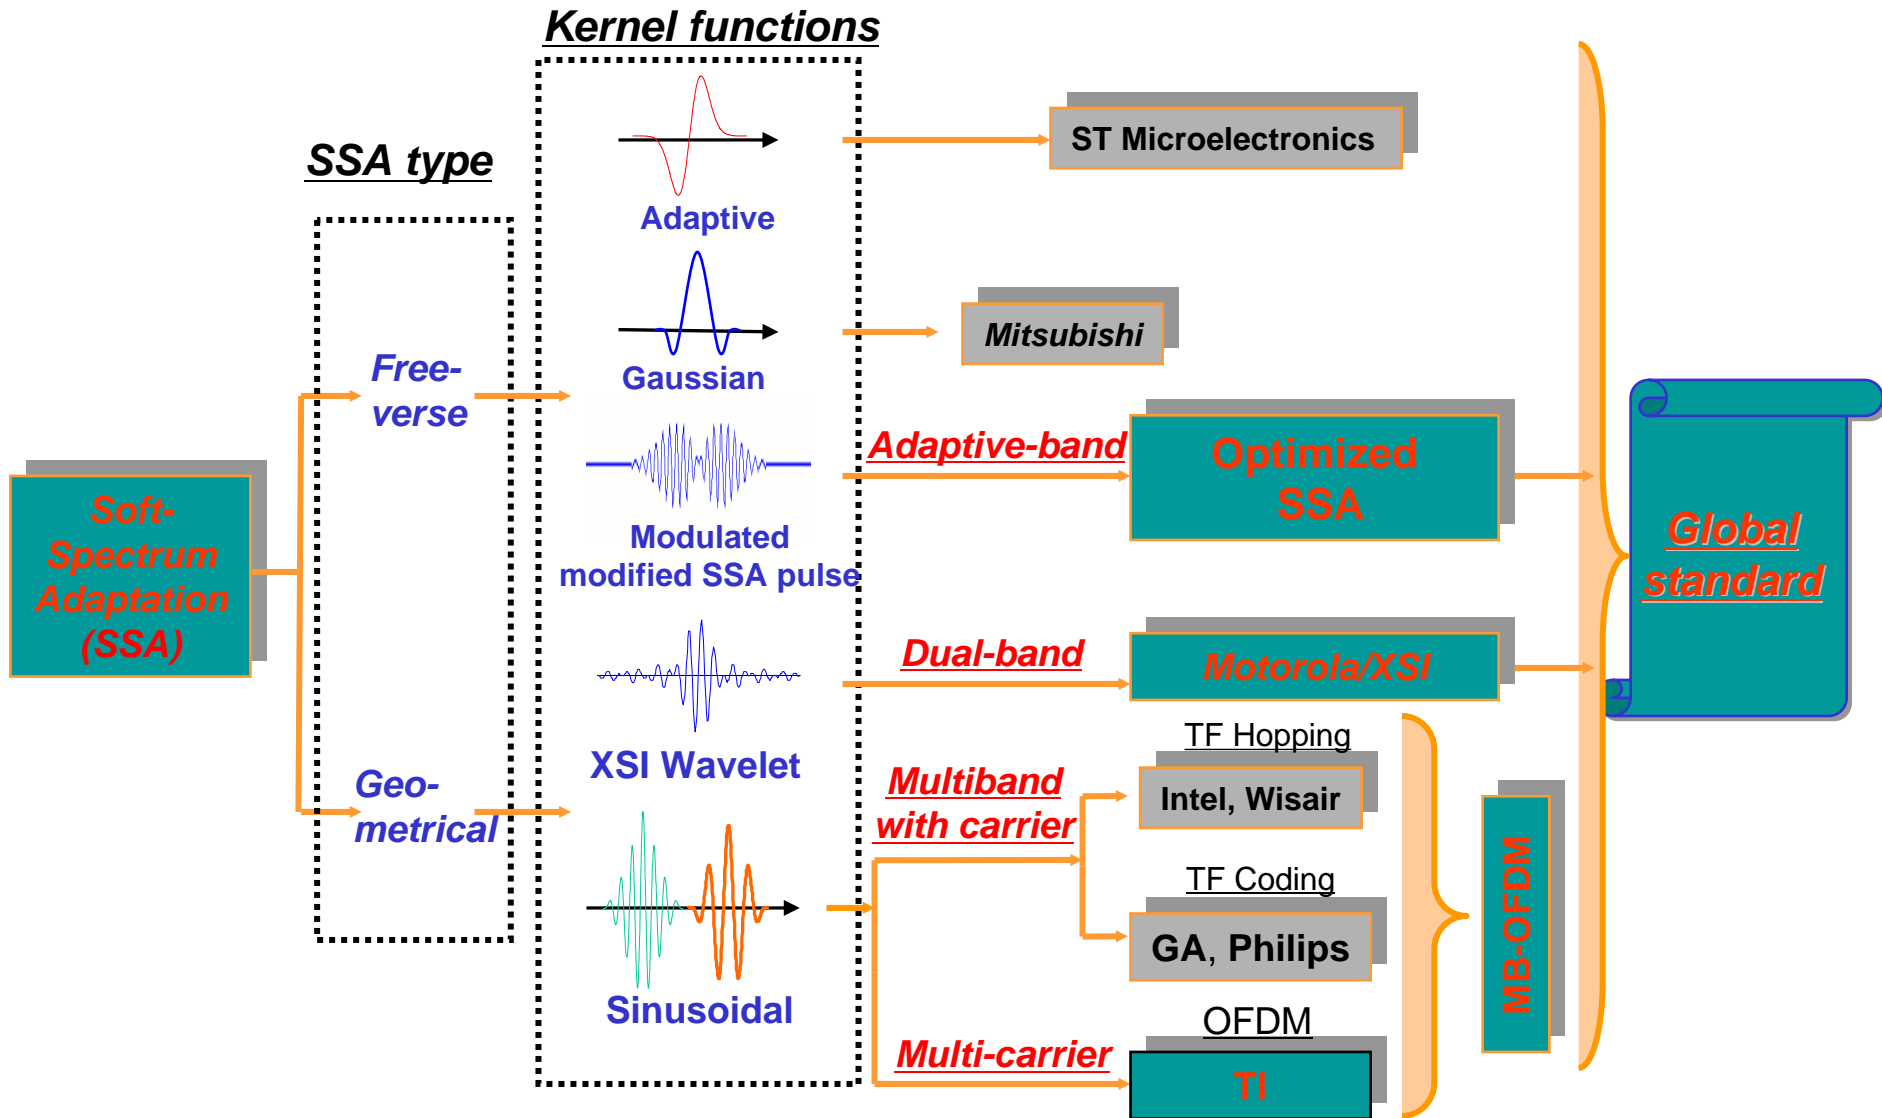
Kernel functions

SSA type

ST Microelectronics

Adaptive

Mitsubishi

Gaussian

Free-verse

Adaptive-band

Optimized SSA

Soft-Spectrum Adaptation (SSA)

Modulated modified SSA pulse

Global standard

Dual-band

Motorola/XSI

TF Hopping

XSI Wavelet

Multiband with carrier

Intel, Wisair

Geo-metrical

TF Coding

GA, Philips

MB-OFDM

Sinusoidal

OFDM

Multi-carrier

TI